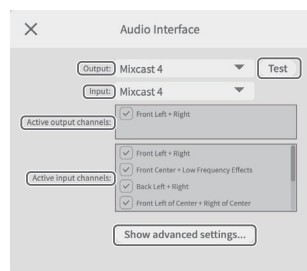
×

Audio Interface

Output: Mixcast 4

Test

Input: Mixcast 4

Active output channels:

Front Left + Right

Active input channels:

Front Left + Right

Front Center + Low Frequency Effects

Back Left + Right

Front Left of Center + Right of Center

Show advanced settings...